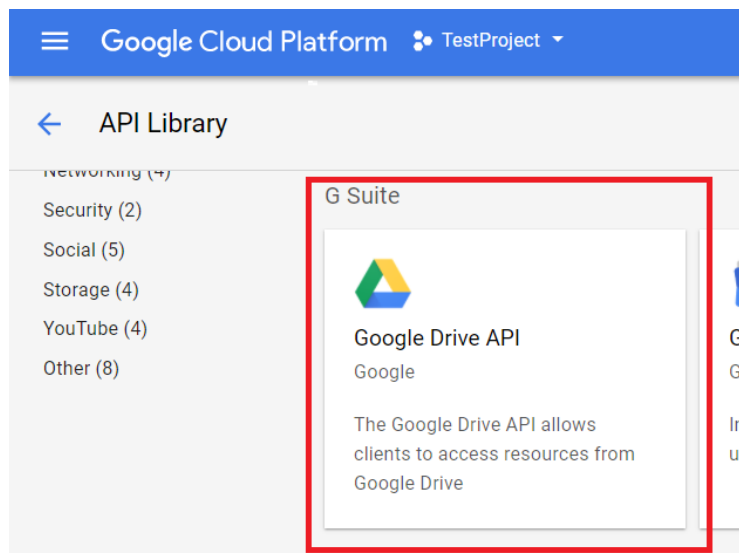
Google Cloud Platform TestProject

API Library

Networking (4)

Security (2)

Social (5)

Storage (4)

YouTube (4)

Other (8)

G Suite

Google Drive API

Google

The Google Drive API allows clients to access resources from Google Drive

G

G

I

u